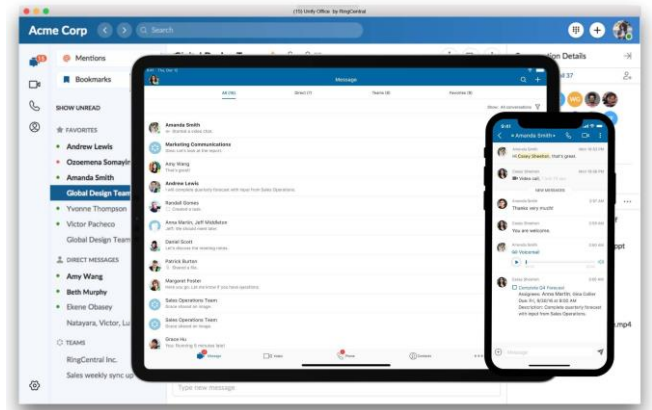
(15) Unify Office by RingCentral

Acme Corp

Search

Mentions

Bookmarks

SHOW UNREAD

FAVORITES

Andrew Lewis

Ozoemena Somayir

Amanda Smith

Global Design Team

Yvonne Thompson

Victor Pacheco

Global Design Team

DIRECT MESSAGES

Amy Wang

Beth Murphy

Ekene Obasey

Natayara, Victor, Lu

TEAMS

RingCentral Inc.

Sales weekly sync up

Type new message

Conversation Details

Message

All (15)

Direct (7)

Teams (8)

Favorites (8)

Amanda Smith

Marketing Communications

Amy Wang

Andrew Lewis

Randall Gomey

Anna Martin, Jeff Middleton

Daniel Scott

Patrick Burton

Margaret Foster

Sales Operations Team

Sales Operations Team

Grace Hu

Message

Video

Phone

Contacts

< Amanda Smith

Amanda Smith

Hi Casey Sheehan, that's great.

Casey Sheehan

Video call

NEW MESSAGES

Amanda Smith

Thanks very much!

Casey Sheehan

You are welcome.

Amanda Smith

Voicemail

Sales Boomers

Complete Q4 Forecast

Assignees: Anna Martin, Idea Collier

Due: Fri, 6/30/16

Description: Complete quarterly forecast with report from Sales Operations.

Message

ppt

mp4